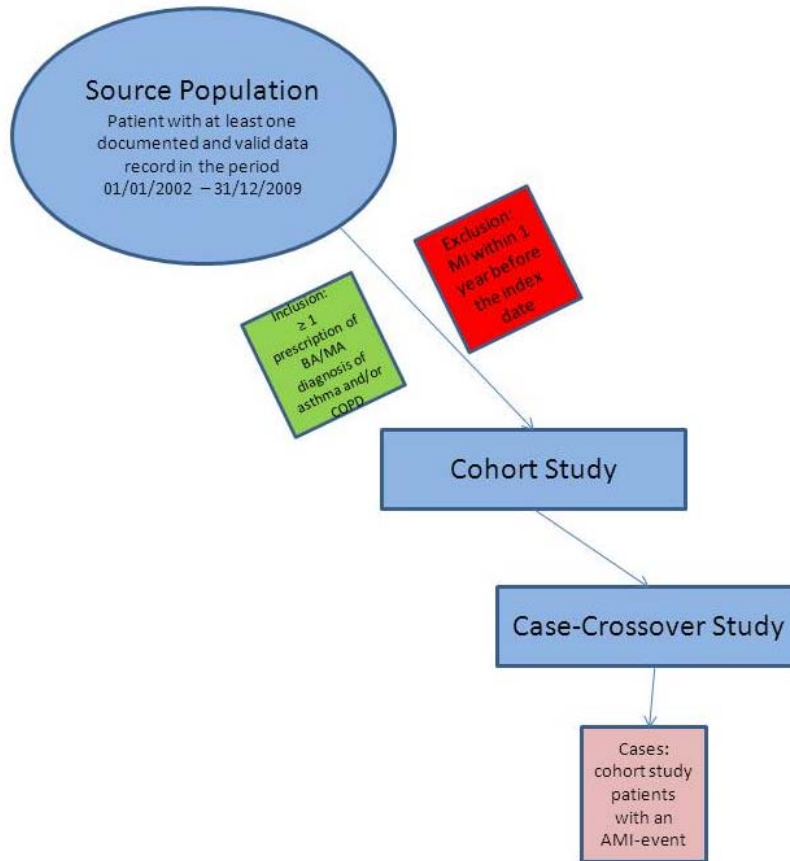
Source Population
Patient with at least one documented and valid data record in the period 01/01/2002 – 31/12/2009

Inclusion:
$\geq 1$ prescription of BA/MA diagnosis of asthma and/or COPD

Exclusion:
MI within 1 year before the index date

Cohort Study

Case-Crossover Study

Cases:
cohort study patients with an AMI-event